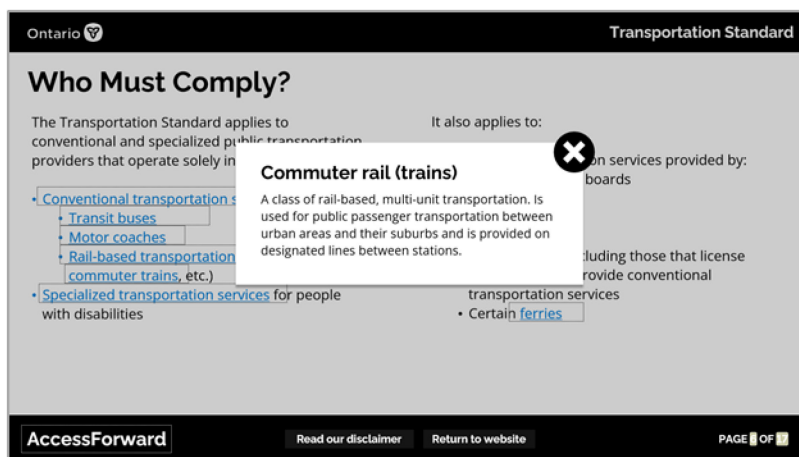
Ontario

Transportation Standard

Who Must Comply?

The Transportation Standard applies to conventional and specialized public transportation providers that operate solely in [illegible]

• Conventional transportation s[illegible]
• Transit buses
• Motor coaches
• Rail-based transportation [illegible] commuter trains, etc.)
• Specialized transportation services for people with disabilities

It also applies to:

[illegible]on services provided by:
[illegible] boards

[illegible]cluding those that license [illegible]rovide conventional transportation services
• Certain ferries

Commuter rail (trains)

A class of rail-based, multi-unit transportation. Is used for public passenger transportation between urban areas and their suburbs and is provided on designated lines between stations.

AccessForward

Read our disclaimer

Return to website

PAGE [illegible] OF 17